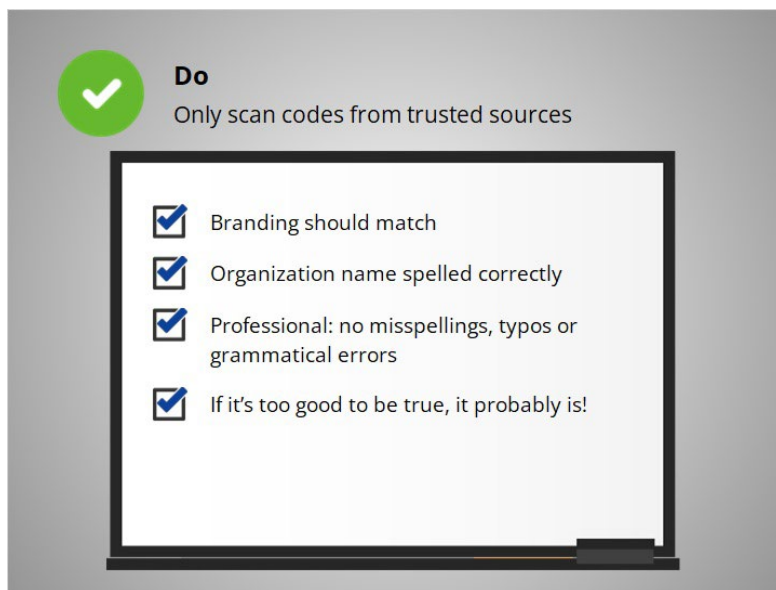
Do
Only scan codes from trusted sources

Branding should match

Organization name spelled correctly

Professional: no misspellings, typos or grammatical errors

If it’s too good to be true, it probably is!